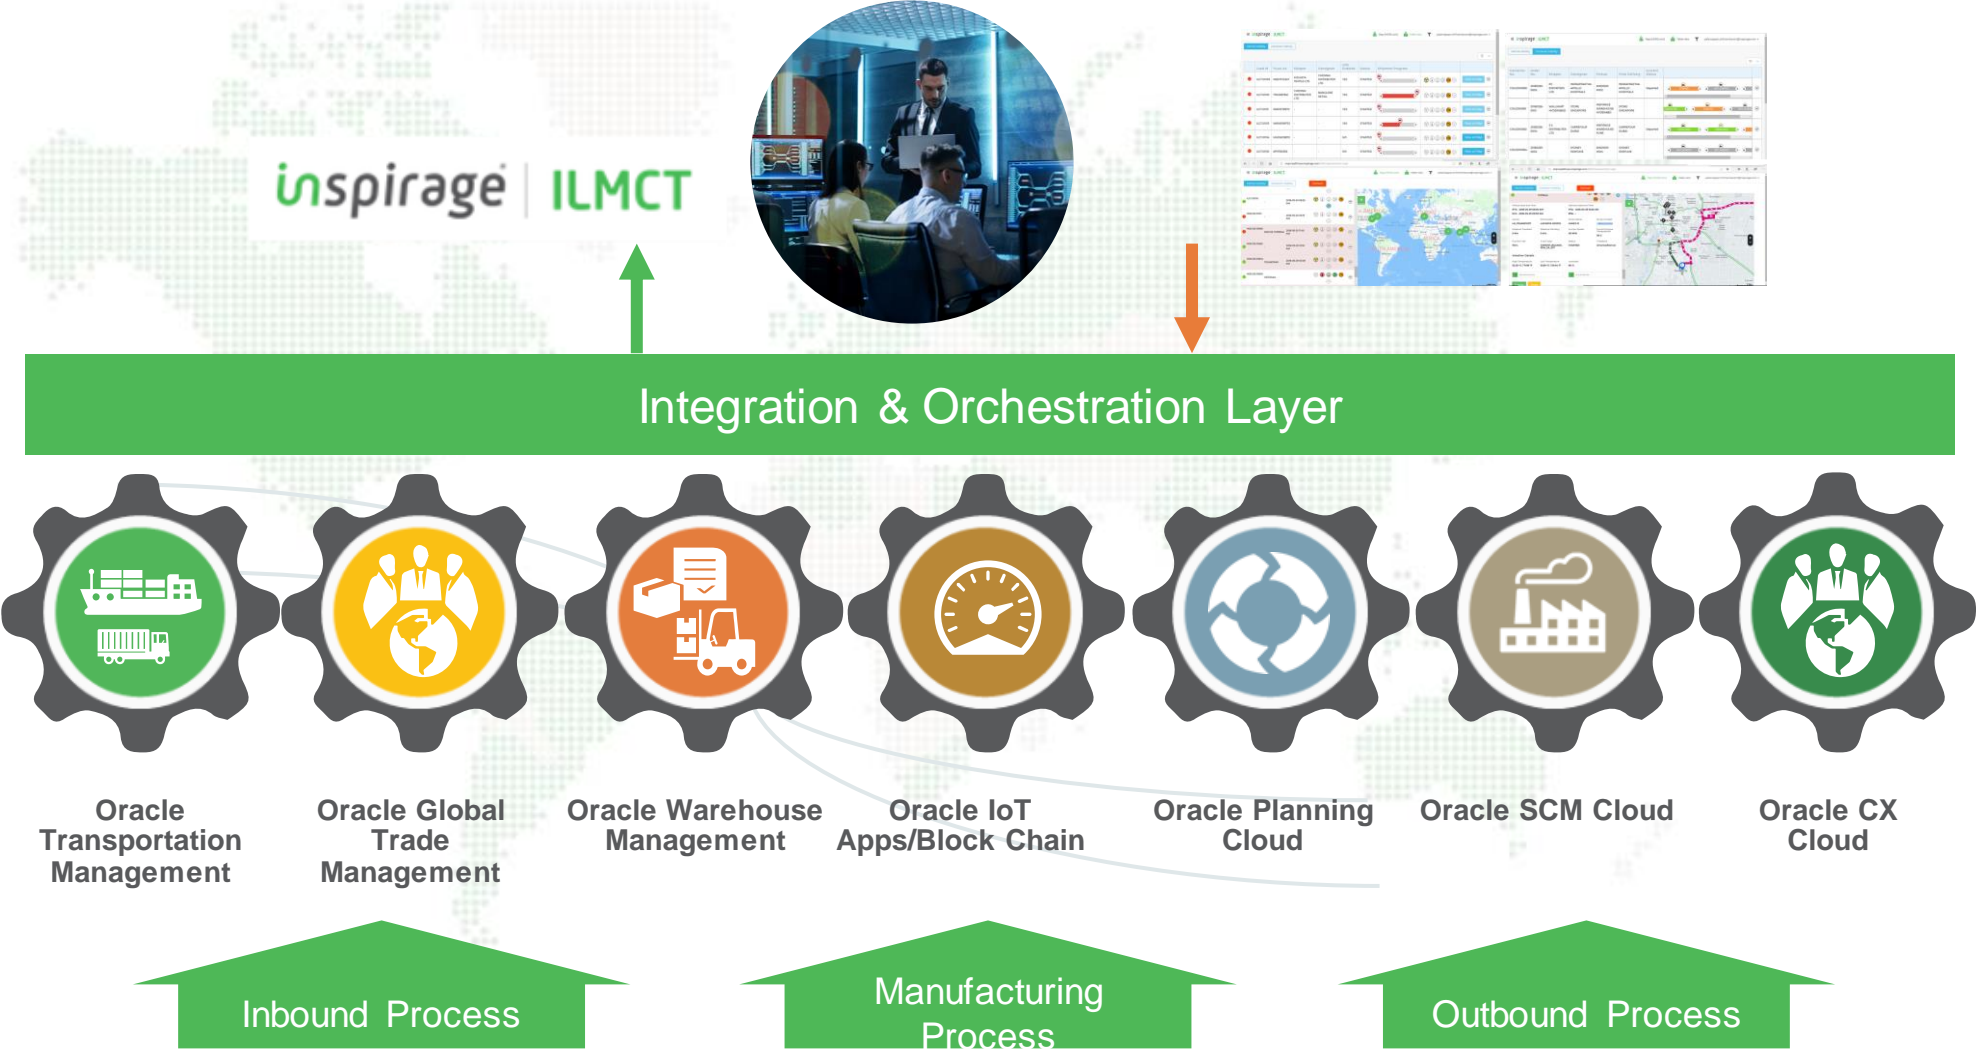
inspirage | ILMCT

Integration & Orchestration Layer

Oracle Transportation Management

Oracle Global Trade Management

Oracle Warehouse Management

Oracle IoT Apps/Block Chain

Oracle Planning Cloud

Oracle SCM Cloud

Oracle CX Cloud

Inbound Process

Manufacturing Process

Outbound Process